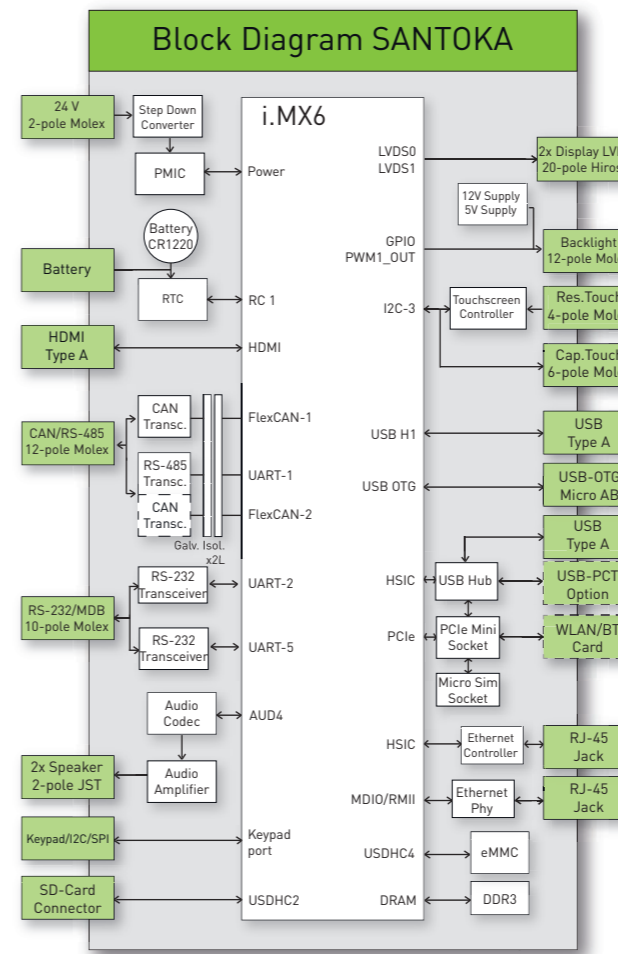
Block Diagram SANTOKA

24 V
2-pole Molex

Step Down
Converter

PMIC

Battery
CR1220

Battery

RTC

HDMI
Type A

CAN/RS-485
12-pole Molex

CAN
Transc.

RS-485
Transc.

CAN
Transc.

Galv. Isol.
x2L

RS-232/MDB
10-pole Molex

RS-232
Transceiver

RS-232
Transceiver

Audio
Codec

2x Speaker
2-pole JST

Audio
Amplifier

Keypad/I2C/SPI

SD-Card
Connector

i.MX6

Power

RC 1

HDMI

FlexCAN-1

UART-1

FlexCAN-2

UART-2

UART-5

AUD4

Keypad
port

USDHC2

LVDS0
LVDS1

GPIO
PWM1_OUT

I2C-3

USB H1

USB OTG

HSIC

PCIe

HSIC

MDIO/RMII

USDHC4

DRAM

12V Supply
5V Supply

Touchscreen
Controller

USB Hub

PCIe Mini
Socket

Micro Sim
Socket

Ethernet
Controller

Ethernet
Phy

eMMC

DDR3

2x Display LV
20-pole Hiros

Backlight
12-pole Mol

Res.Touch
4-pole Mol

Cap.Touch
6-pole Mol

USB
Type A

USB-OTG
Micro AB

USB
Type A

USB-PCT
Option

WLAN/BT
Card

RJ-45
Jack

RJ-45
Jack